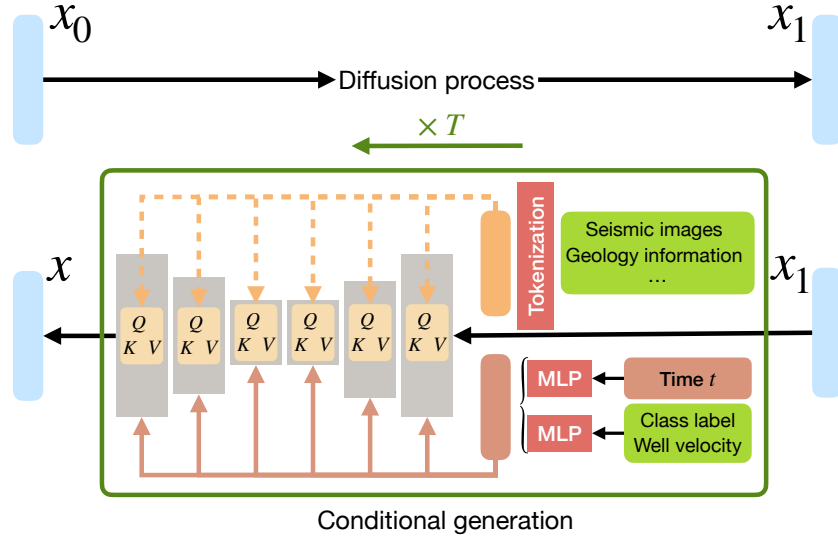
$x_0$

$x_1$

Diffusion process

$\times T$

Tokenization

Seismic images
Geology information
...

$x$

$x_1$

$Q$ $K$ $V$

$Q$ $K$ $V$

$Q$ $K$ $V$

$Q$ $K$ $V$

$Q$ $K$ $V$

$Q$ $K$ $V$

MLP

Time $t$

MLP

Class label
Well velocity

Conditional generation